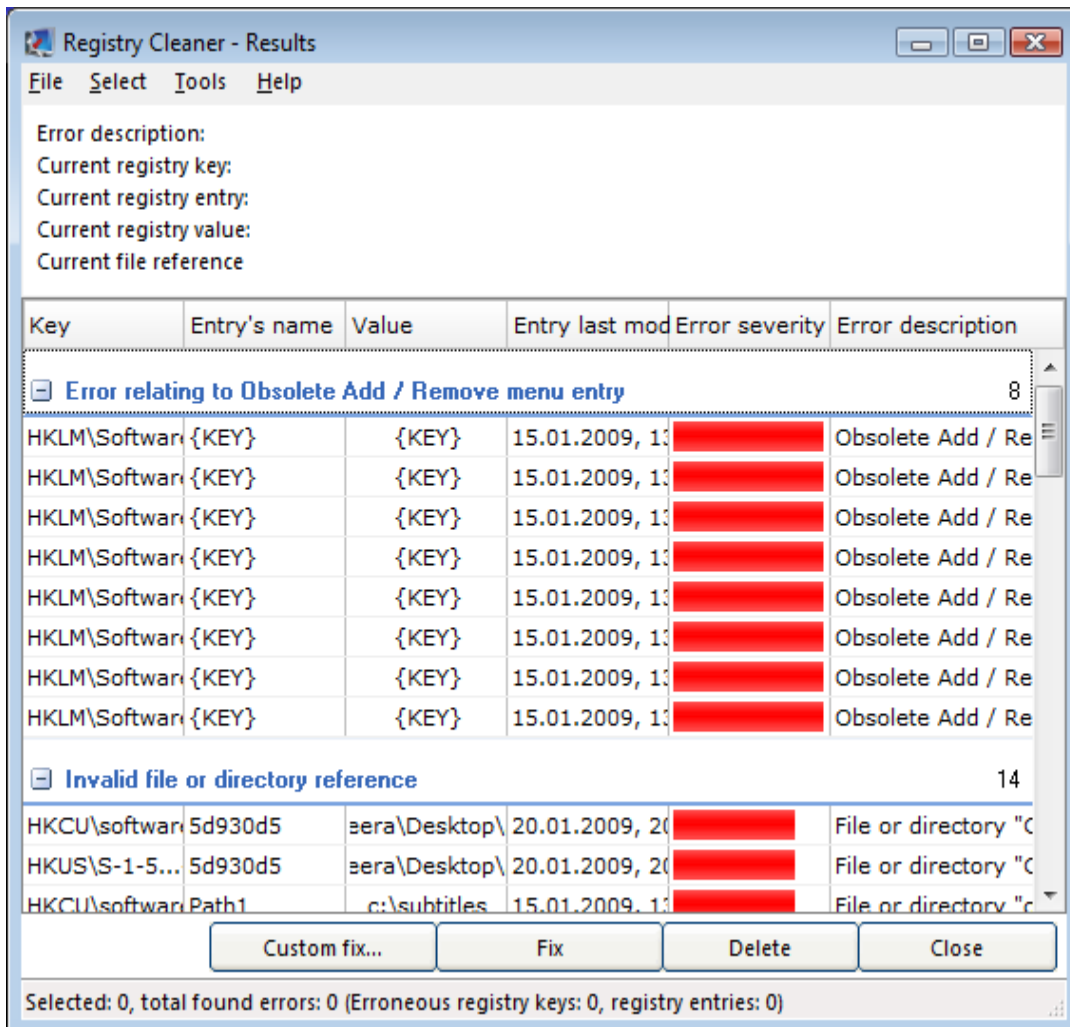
Registry Cleaner - Results

File Select Tools Help

Error description:
Current registry key:
Current registry entry:
Current registry value:
Current file reference

| Key | Entry's name | Value | Entry last mod | Error severity | Error description |
|---|---|---|---|---|---|
| ⊟ Error relating to Obsolete Add / Remove menu entry | | | | | 8 |
| HKLM\Softwar | {KEY} | {KEY} | 15.01.2009, 1 | | Obsolete Add / Re |
| HKLM\Softwar | {KEY} | {KEY} | 15.01.2009, 1 | | Obsolete Add / Re |
| HKLM\Softwar | {KEY} | {KEY} | 15.01.2009, 1 | | Obsolete Add / Re |
| HKLM\Softwar | {KEY} | {KEY} | 15.01.2009, 1 | | Obsolete Add / Re |
| HKLM\Softwar | {KEY} | {KEY} | 15.01.2009, 1 | | Obsolete Add / Re |
| HKLM\Softwar | {KEY} | {KEY} | 15.01.2009, 1 | | Obsolete Add / Re |
| HKLM\Softwar | {KEY} | {KEY} | 15.01.2009, 1 | | Obsolete Add / Re |
| HKLM\Softwar | {KEY} | {KEY} | 15.01.2009, 1 | | Obsolete Add / Re |
| ⊟ Invalid file or directory reference | | | | | 14 |
| HKCU\softwar | 5d930d5 | eera\Desktop\ | 20.01.2009, 2 | | File or directory "C |
| HKUS\S-1-5... | 5d930d5 | eera\Desktop\ | 20.01.2009, 2 | | File or directory "C |
| HKCU\softwar | Path1 | c:\subtitles | 15.01.2009, 1 | | File or directory "c |

Custom fix... Fix Delete Close

Selected: 0, total found errors: 0 (Erroneous registry keys: 0, registry entries: 0)